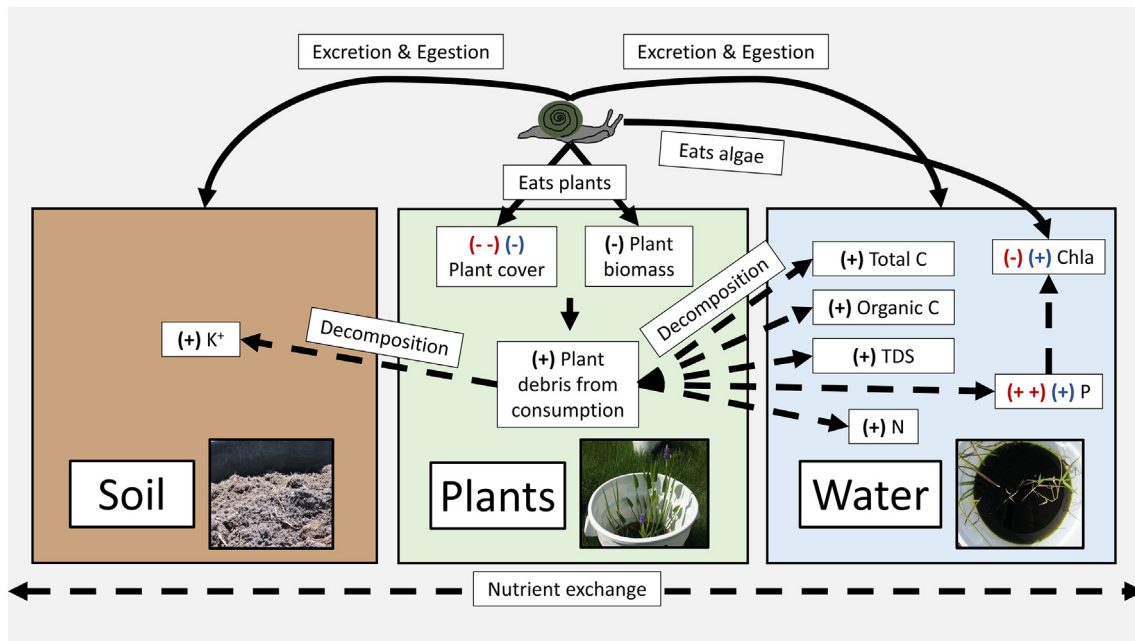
Excretion & Egestion

Excretion & Egestion

Eats algae

Eats plants

(- -) (-) Plant cover

(-) Plant biomass

Decomposition

(+) Total C

(-) (+) Chla

(+) Organic C

(+) K$^+$

Decomposition

(+) Plant debris from consumption

(+) TDS

(+ +) (+) P

(+) N

Soil

Plants

Water

Nutrient exchange